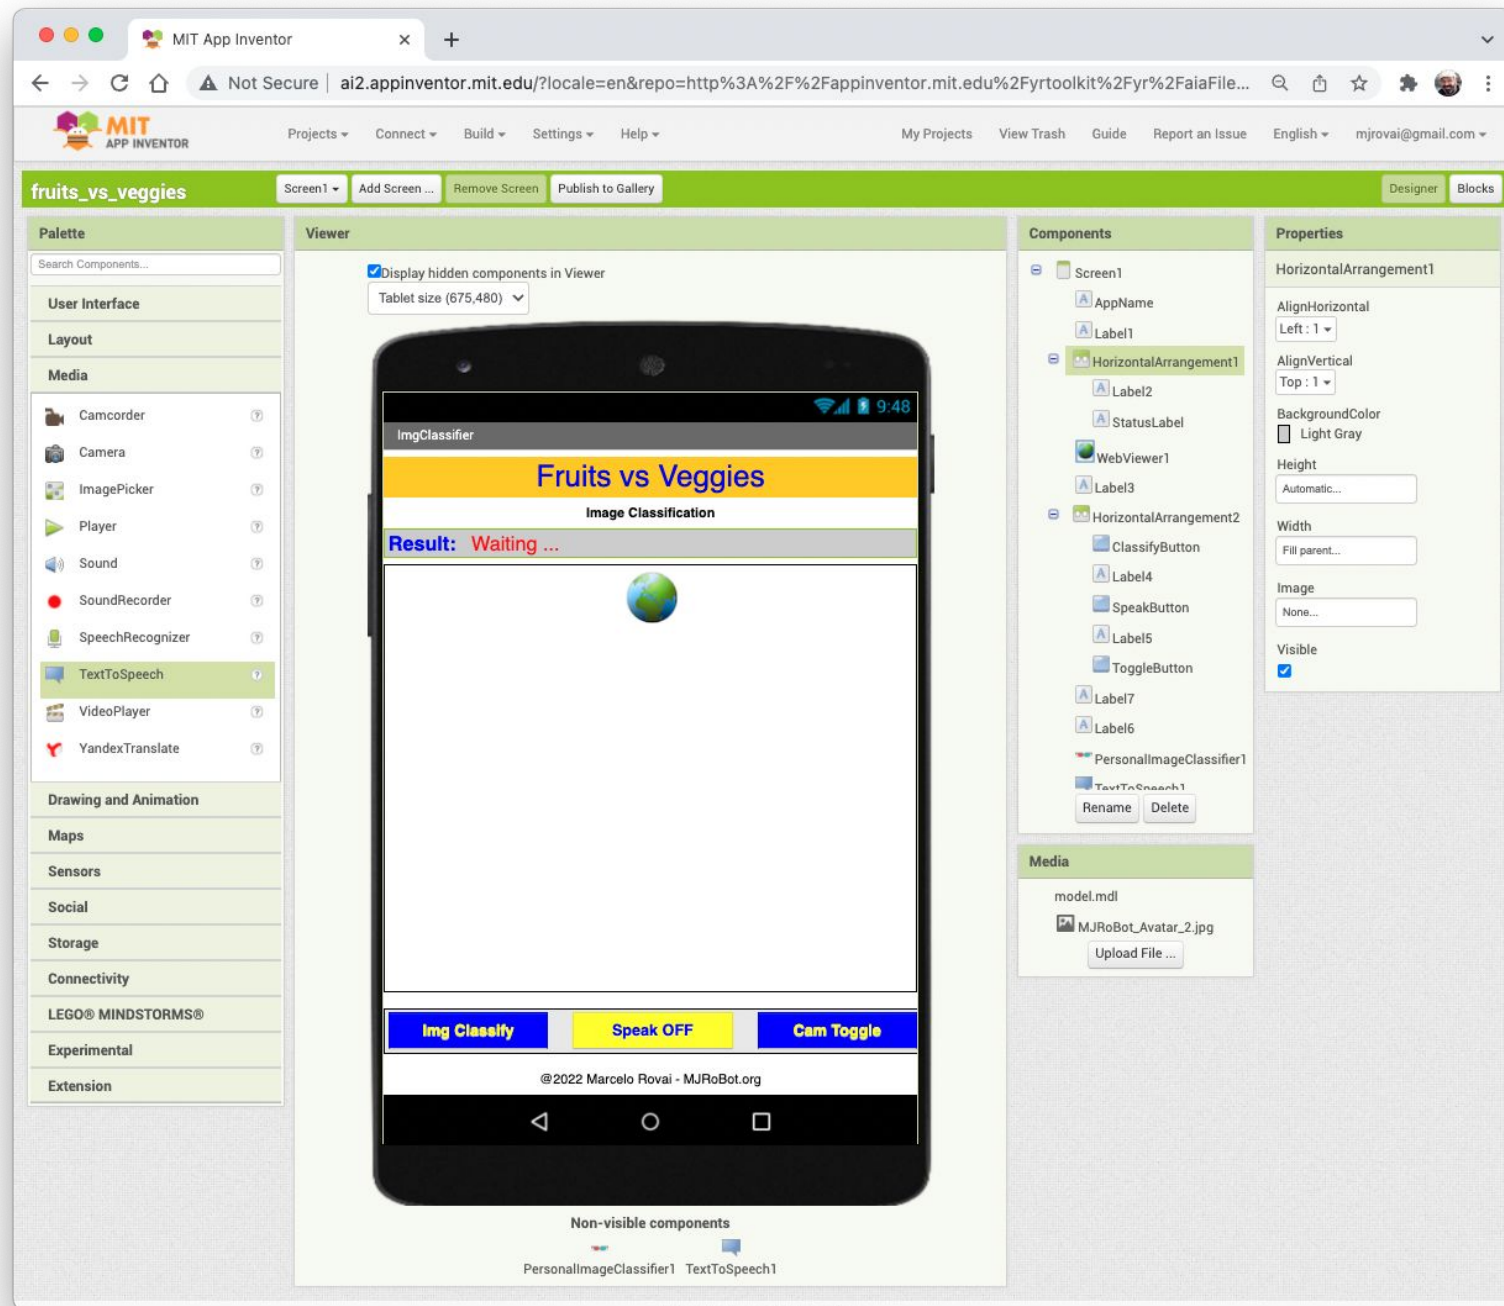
MIT App Inventor
Not Secure | ai2.appinventor.mit.edu/?locale=en&repo=http%3A%2F%2Fappinventor.mit.edu%2Fyrtoolkit%2Fyr%2FaiaFile...

MIT APP INVENTOR
Projects ▾ Connect ▾ Build ▾ Settings ▾ Help ▾
My Projects View Trash Guide Report an Issue English ▾ mjrovai@gmail.com ▾

fruits_vs_veggies
Screen1 ▾ Add Screen ... Remove Screen Publish to Gallery
Designer Blocks

Palette
Search Components...
User Interface
Layout
Media
Camcorder
Camera
ImagePicker
Player
Sound
SoundRecorder
SpeechRecognizer
TextToSpeech
VideoPlayer
YandexTranslate
Drawing and Animation
Maps
Sensors
Social
Storage
Connectivity
LEGO® MINDSTORMS®
Experimental
Extension

Viewer
Display hidden components in Viewer
Tablet size (675,480)
9:48
ImgClassifier
Fruits vs Veggies
Image Classification
Result: Waiting ...
Img Classify Speak OFF Cam Toggle
@2022 Marcelo Rovai - MJRoBot.org
Non-visible components
PersonalImageClassifier1 TextToSpeech1

Components
Screen1
AppName
Label1
HorizontalArrangement1
Label2
StatusLabel
WebViewer1
Label3
HorizontalArrangement2
ClassifyButton
Label4
SpeakButton
Label5
ToggleButton
Label7
Label6
PersonalImageClassifier1
TextToSpeech1
Rename Delete

Media
model.mdl
MJRoBot_Avatar_2.jpg
Upload File ...

Properties
HorizontalArrangement1
AlignHorizontal
Left : 1 ▾
AlignVertical
Top : 1 ▾
BackgroundColor
Light Gray
Height
Automatic...
Width
Fill parent...
Image
None...
Visible